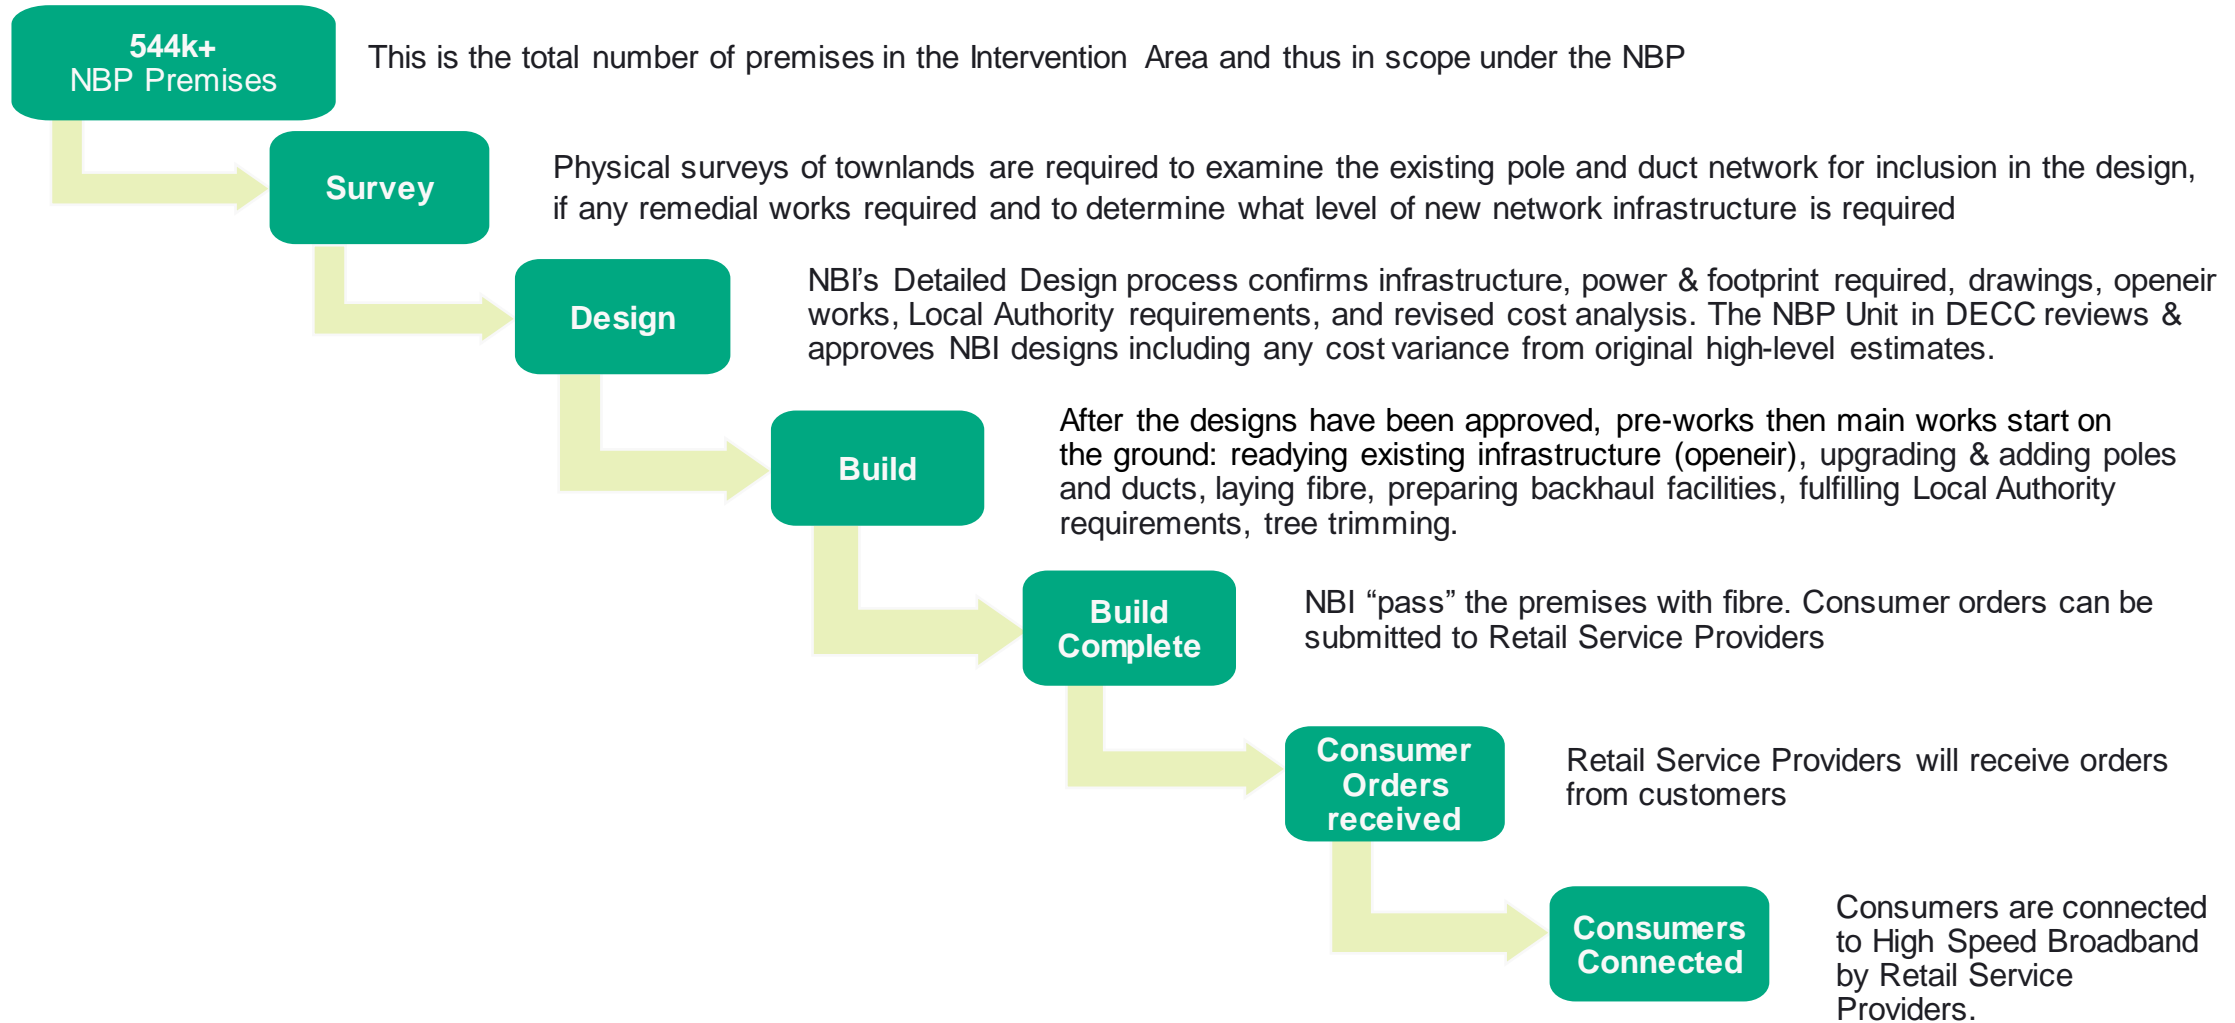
544k+
NBP Premises

This is the total number of premises in the Intervention Area and thus in scope under the NBP

Survey

Physical surveys of townlands are required to examine the existing pole and duct network for inclusion in the design, if any remedial works required and to determine what level of new network infrastructure is required

Design

NBI's Detailed Design process confirms infrastructure, power & footprint required, drawings, openeir works, Local Authority requirements, and revised cost analysis. The NBP Unit in DECC reviews & approves NBI designs including any cost variance from original high-level estimates.

Build

After the designs have been approved, pre-works then main works start on the ground: readying existing infrastructure (openeir), upgrading & adding poles and ducts, laying fibre, preparing backhaul facilities, fulfilling Local Authority requirements, tree trimming.

Build Complete

NBI "pass" the premises with fibre. Consumer orders can be submitted to Retail Service Providers

Consumer Orders received

Retail Service Providers will receive orders from customers

Consumers Connected

Consumers are connected to High Speed Broadband by Retail Service Providers.